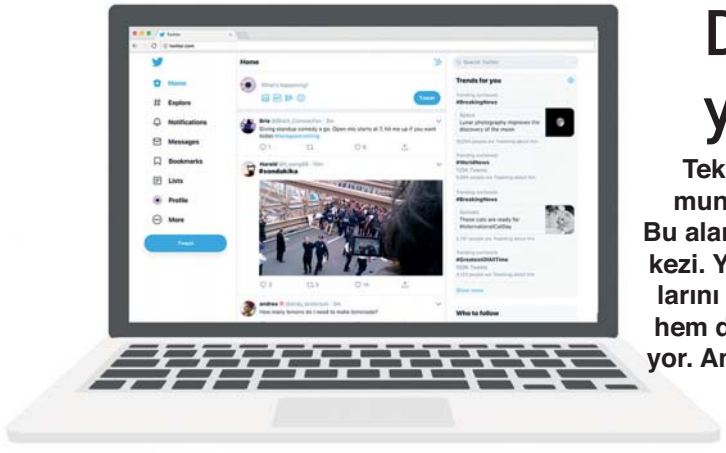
Twitter
twitter.com
Home
Explore
Notifications
Messages
Bookmarks
Lists
Profile
More
Tweet

Home
What's happening?
Tweet
Brie @Rich_ComedyFan · 3m
Giving standup comedy a go. Open mic starts at 7, hit me up if you want tickets! #letsgetcracking
Harold @h_young86 · 10m
#sondakika
andrea @andy_anderson · 3m
How many lemons do I need to make lemonade?

Search Twitter
Trends for you
Trending worldwide
#BreakingNews
Space
Lunar photography improves the discovery of the moon
Trending worldwide
#WorldNews
Trending worldwide
#BreakingNews
Animals
These cats are ready for #InternationalCatDay
Trending worldwide
#GreatestOfAllTime
Show more
Who to follow

D
y
Tek
mun
Bu alan
kezi. Y
larını
hem d
yor. An